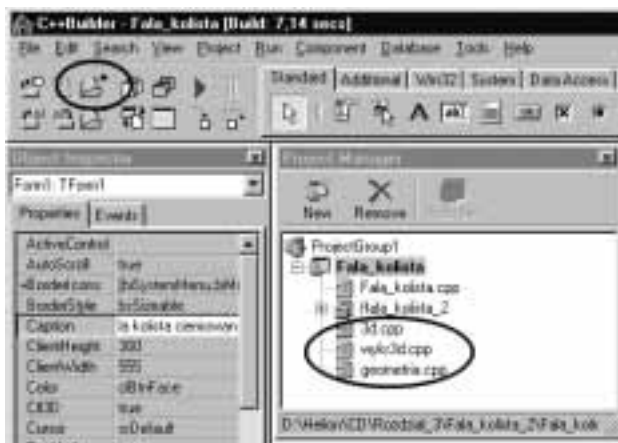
C++Builder - Fala_kolista [Built: 7,14 secs]
File Edit Search View Project Run Component Database Tools Help
Standard Additional Win32 System Data Access
Object Inspector
Form1: TForm1
Properties Events
ActiveControl
AutoScroll true
BorderIcons [biSystemMenu,biMi
BorderStyle bsSizeable
Caption a kolista cieniowan
ClientHeight 300
ClientWidth 555
Color clBtnFace
Ctl3D true
Cursor crDefault
Project Manager
New Remove
ProjectGroup1
Fala_kolista
Fala_kolista.cpp
Fala_kolista_2
3d.cpp
wyko3d.cpp
geometria.cpp
D:\Helion\CD\Rozdzial_3\Fala_kolista_2\Fala_kol